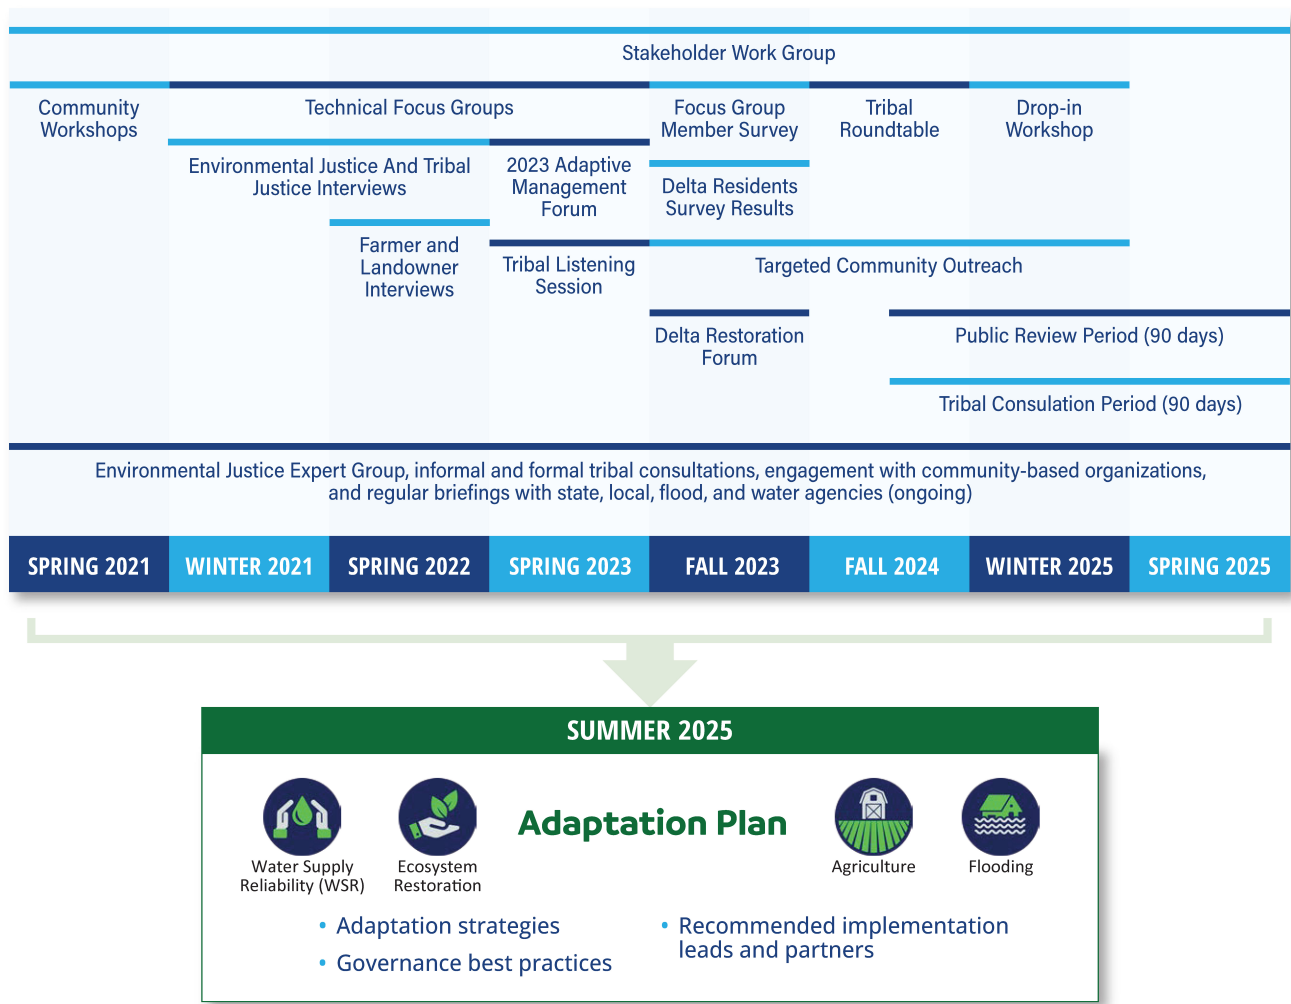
Stakeholder Work Group

Community Workshops

Technical Focus Groups

Focus Group Member Survey

Tribal Roundtable

Drop-in Workshop

Environmental Justice And Tribal Justice Interviews

2023 Adaptive Management Forum

Delta Residents Survey Results

Farmer and Landowner Interviews

Tribal Listening Session

Targeted Community Outreach

Delta Restoration Forum

Public Review Period (90 days)

Tribal Consulation Period (90 days)

Environmental Justice Expert Group, informal and formal tribal consultations, engagement with community-based organizations, and regular briefings with state, local, flood, and water agencies (ongoing)

| SPRING 2021 | WINTER 2021 | SPRING 2022 | SPRING 2023 | FALL 2023 | FALL 2024 | WINTER 2025 | SPRING 2025 |
|---|---|---|---|---|---|---|---|

SUMMER 2025

Water Supply Reliability (WSR)

Ecosystem Restoration

Adaptation Plan

Agriculture

Flooding

• Adaptation strategies

• Governance best practices

• Recommended implementation leads and partners